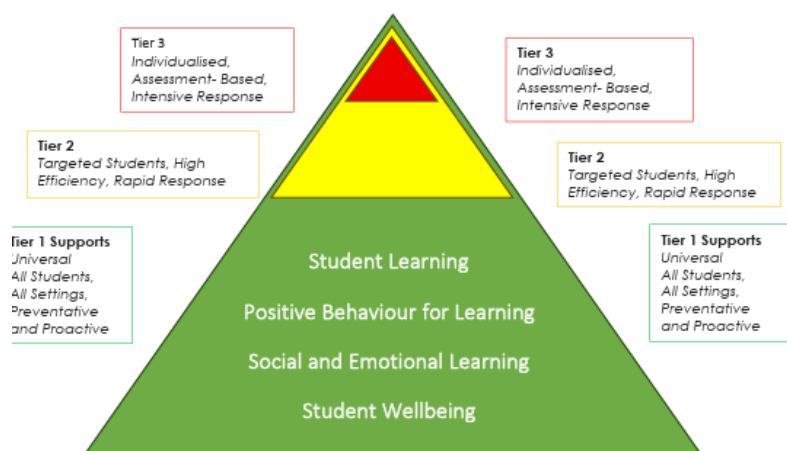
Tier 3
Individualised, Assessment- Based, Intensive Response

Tier 3
Individualised, Assessment- Based, Intensive Response

Tier 2
Targeted Students, High Efficiency, Rapid Response

Tier 2
Targeted Students, High Efficiency, Rapid Response

Tier 1 Supports
Universal
All Students, All Settings, Preventative and Proactive

Student Learning

Positive Behaviour for Learning

Social and Emotional Learning

Student Wellbeing

Tier 1 Supports
Universal
All Students, All Settings, Preventative and Proactive